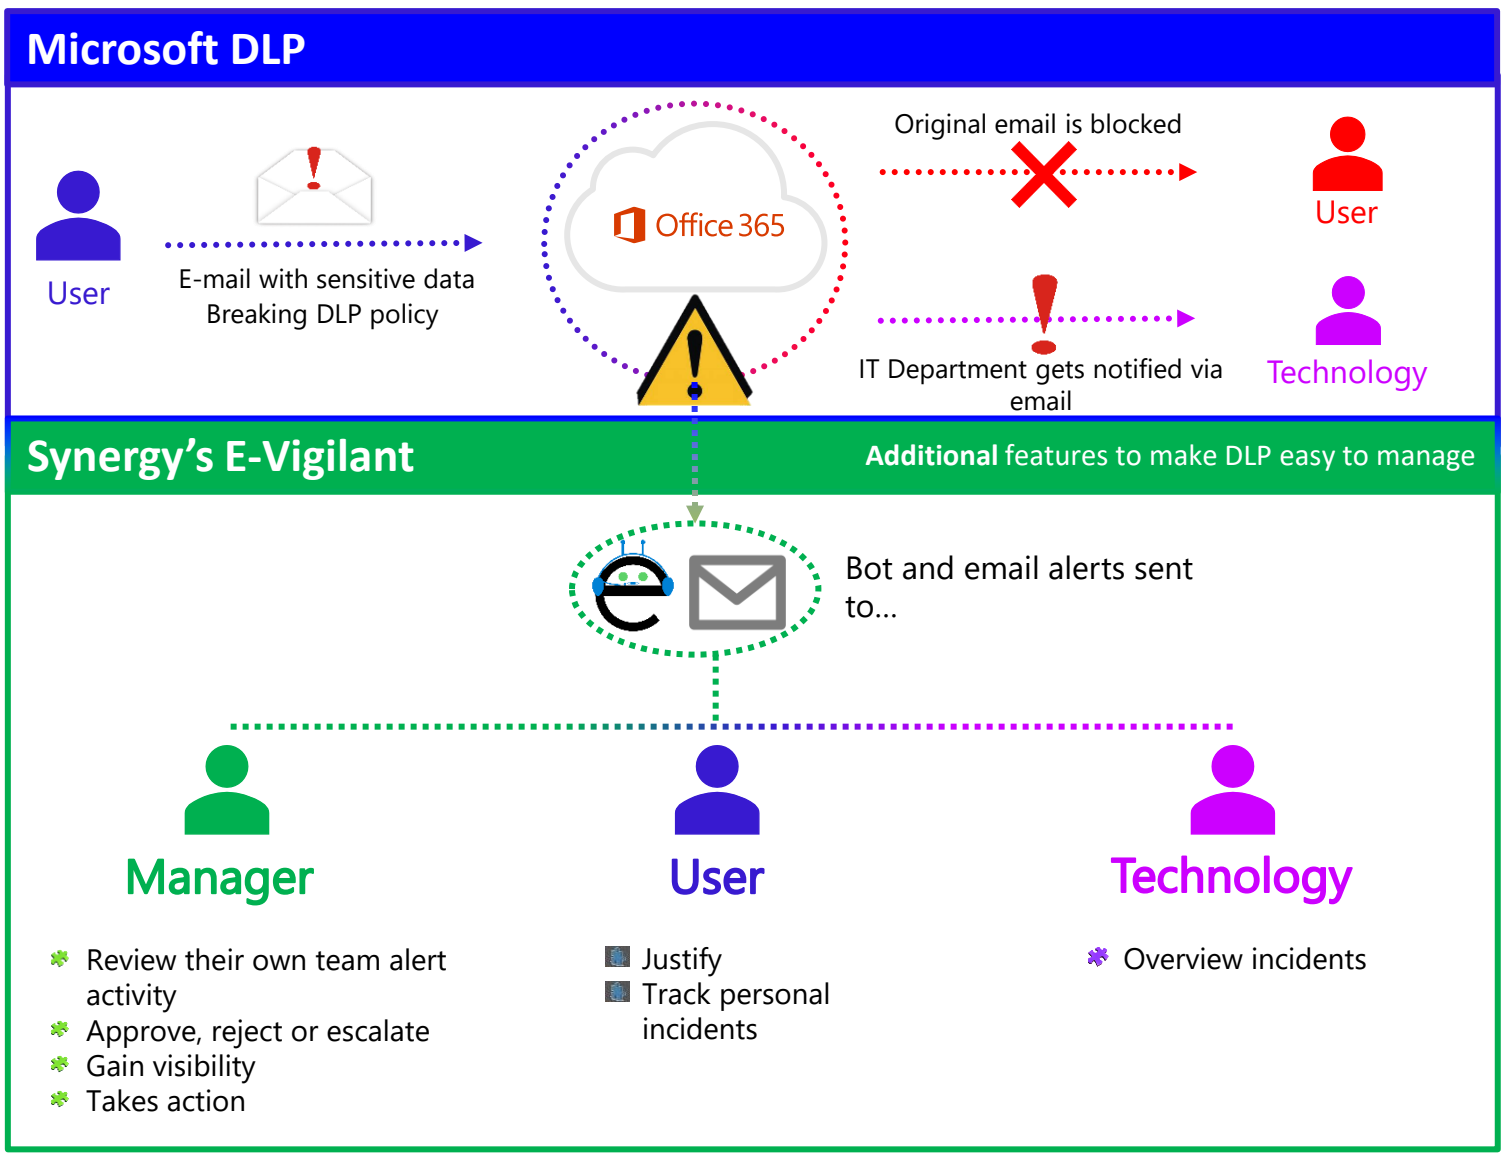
Microsoft DLP

User

E-mail with sensitive data
Breaking DLP policy

Office 365

Original email is blocked

User

IT Department gets notified via email

Technology

Synergy's E-Vigilant

**Additional** features to make DLP easy to manage

Bot and email alerts sent to…

Manager

- Review their own team alert activity
- Approve, reject or escalate
- Gain visibility
- Takes action

User

- Justify
- Track personal incidents

Technology

- Overview incidents